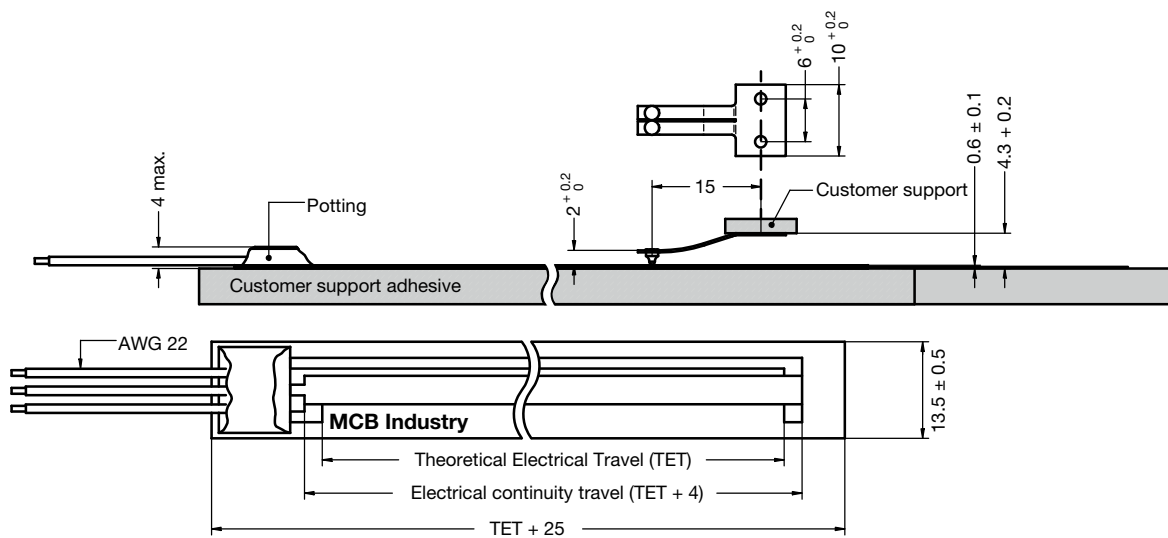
$6^{+0.2}_{0}$
$10^{+0.2}_{0}$
4 max.
Potting
$2^{+0.2}_{0}$
15
Customer support
0.6 ± 0.1
4.3 + 0.2
Customer support adhesive
AWG 22
MCB Industry
13.5 ± 0.5
Theoretical Electrical Travel (TET)
Electrical continuity travel (TET + 4)
TET + 25